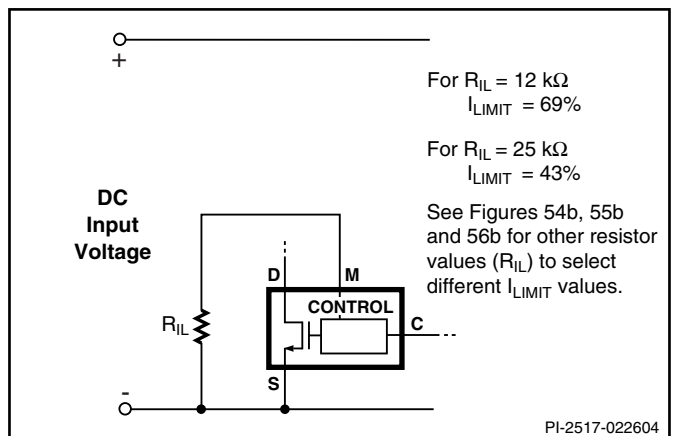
+

For $R_{IL} = 12\ k\Omega$
$I_{LIMIT} = 69\%$

For $R_{IL} = 25\ k\Omega$
$I_{LIMIT} = 43\%$

DC
Input
Voltage

See Figures 54b, 55b and 56b for other resistor values ($R_{IL}$) to select different $I_{LIMIT}$ values.

D
M
CONTROL
C
$R_{IL}$
S

-

PI-2517-022604